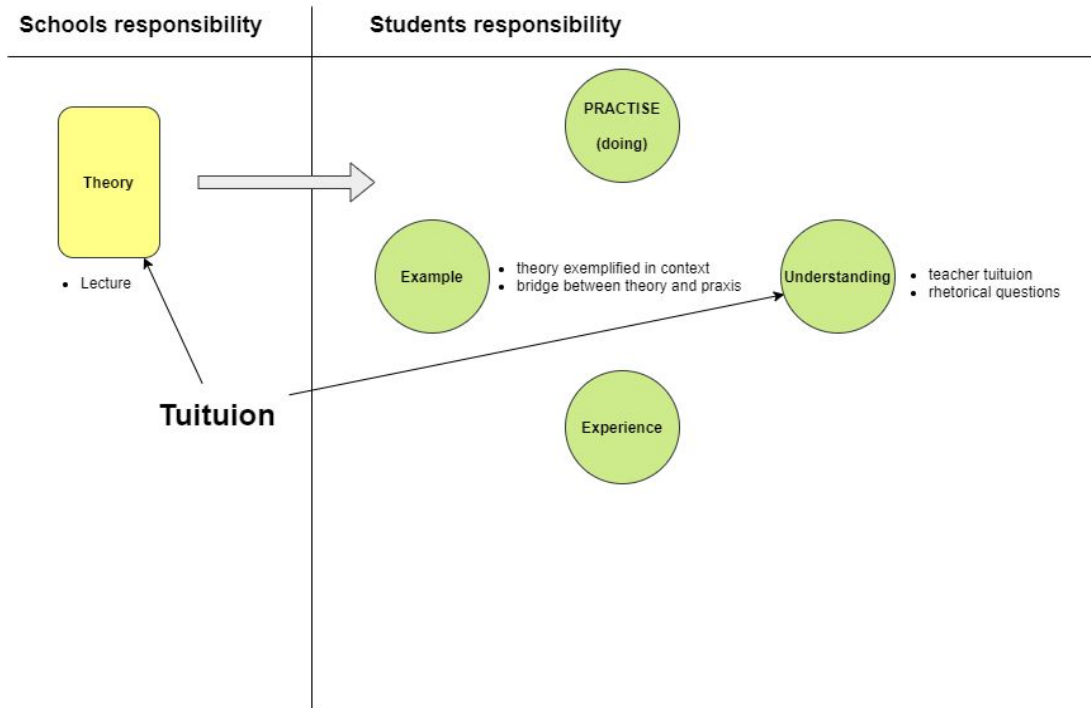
Schools responsibility

Students responsibility

Theory

- Lecture

PRACTISE

(doing)

Example

- theory exemplified in context
- bridge between theory and praxis

Understanding

- teacher tuituion
- rhetorical questions

Tuituion

Experience